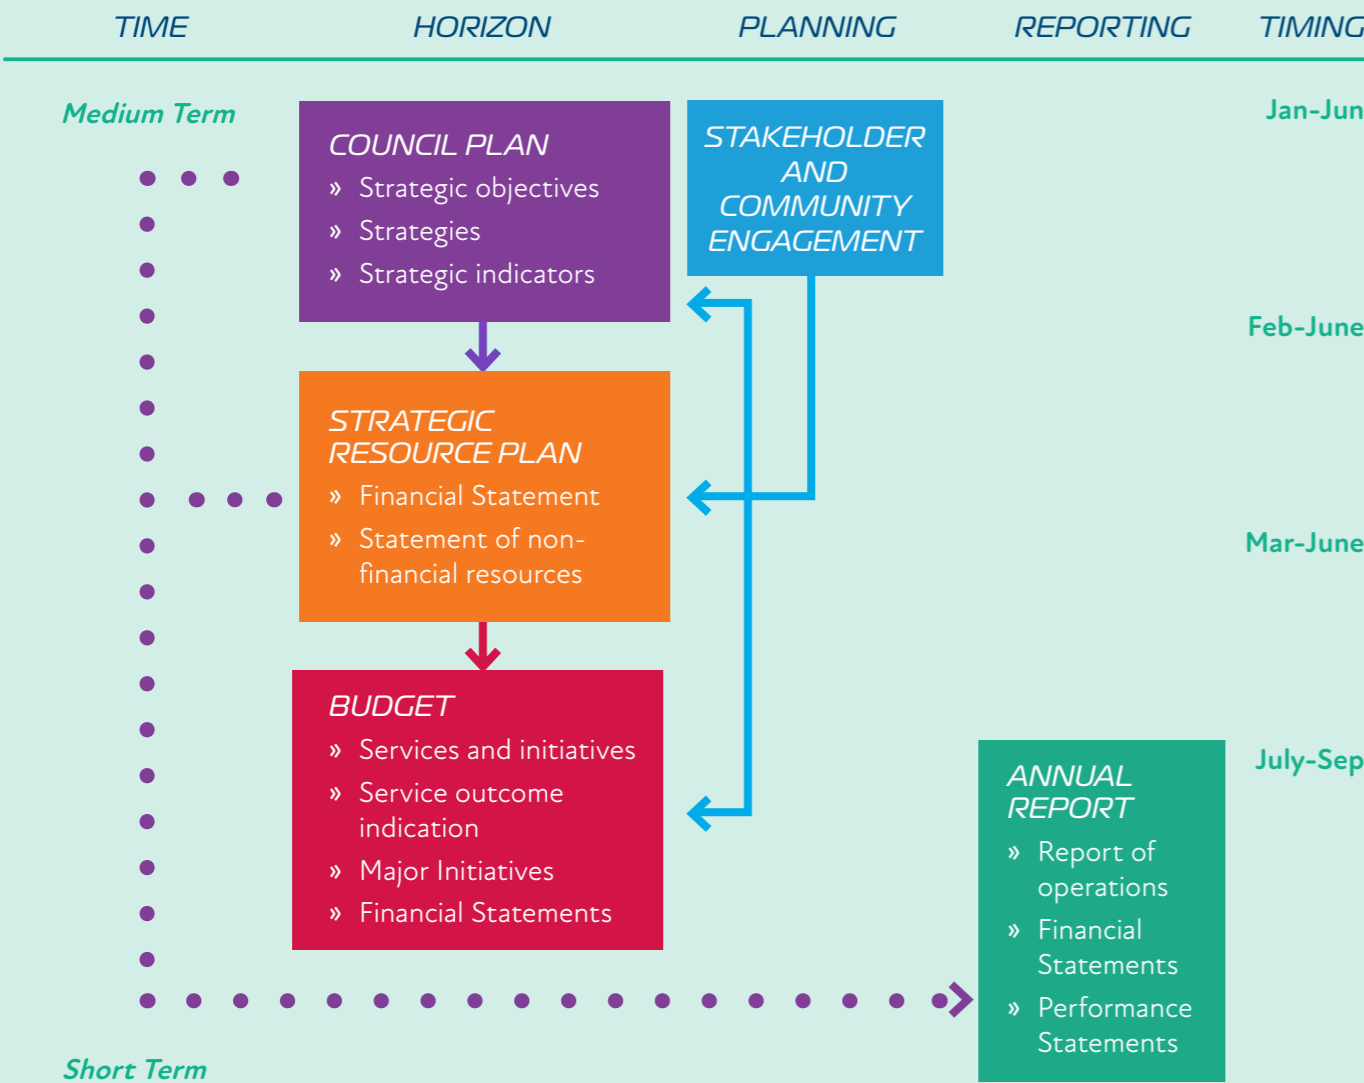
TIME HORIZON PLANNING REPORTING TIMING

Medium Term

Jan-Jun

COUNCIL PLAN
» Strategic objectives
» Strategies
» Strategic indicators

STAKEHOLDER AND COMMUNITY ENGAGEMENT

Feb-June

STRATEGIC RESOURCE PLAN
» Financial Statement
» Statement of non-financial resources

Mar-June

BUDGET
» Services and initiatives
» Service outcome indication
» Major Initiatives
» Financial Statements

July-Sep

ANNUAL REPORT
» Report of operations
» Financial Statements
» Performance Statements

Short Term